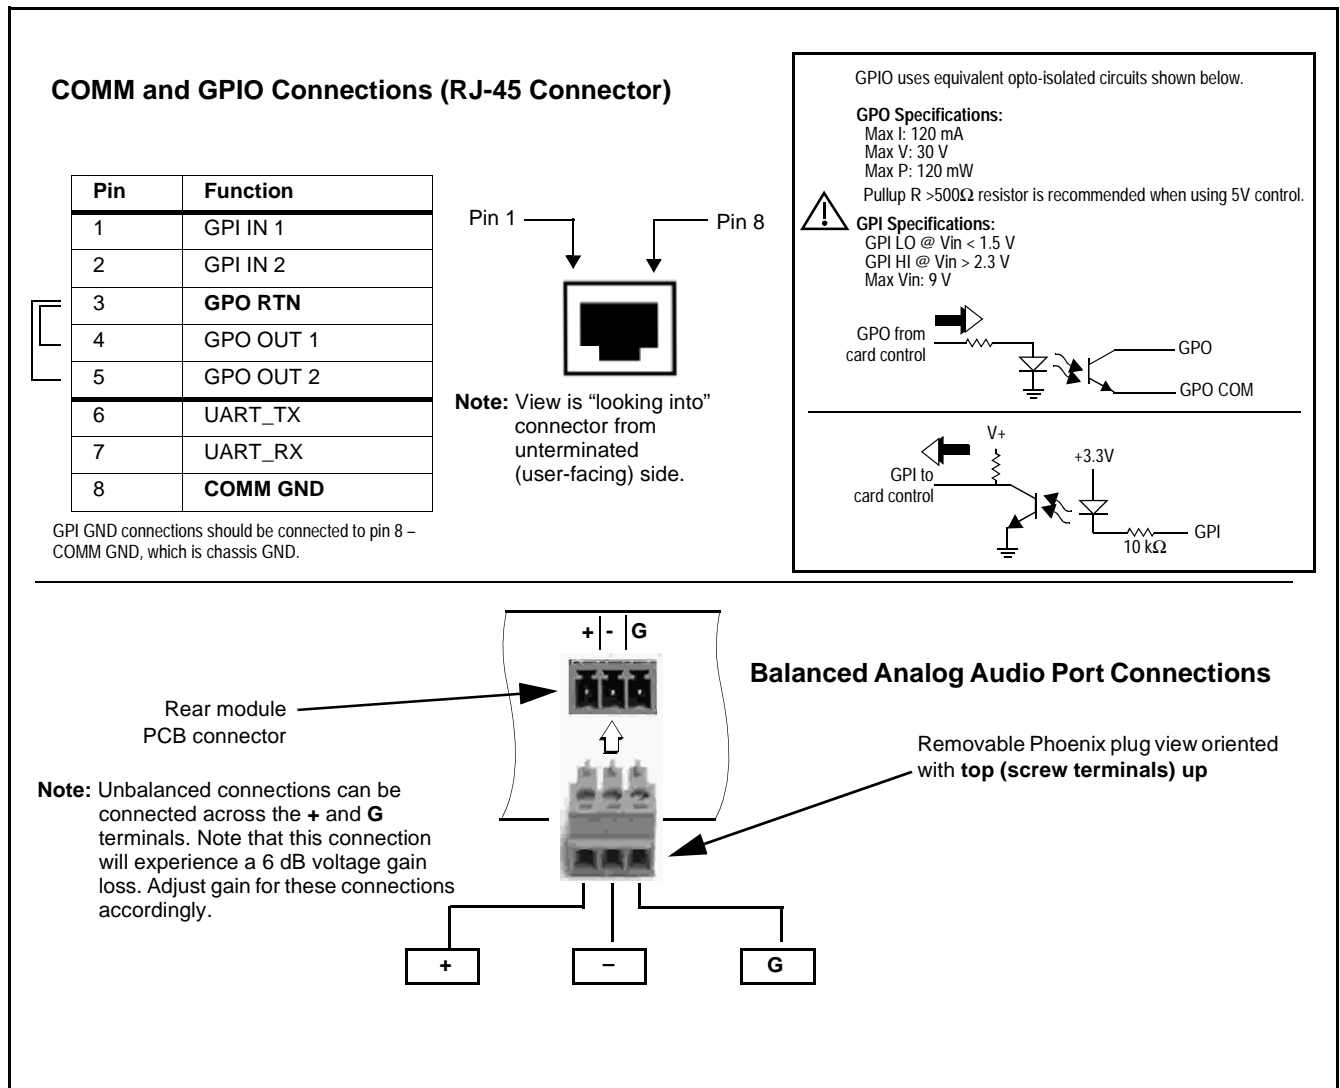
COMM and GPIO Connections (RJ-45 Connector)

| Pin | Function |
|---|---|
| 1 | GPI IN 1 |
| 2 | GPI IN 2 |
| 3 | **GPO RTN** |
| 4 | GPO OUT 1 |
| 5 | GPO OUT 2 |
| 6 | UART_TX |
| 7 | UART_RX |
| 8 | **COMM GND** |

GPI GND connections should be connected to pin 8 – COMM GND, which is chassis GND.

Pin 1

Pin 8

**Note:** View is "looking into" connector from unterminated (user-facing) side.

GPIO uses equivalent opto-isolated circuits shown below.

**GPO Specifications:**
Max I: 120 mA
Max V: 30 V
Max P: 120 mW
Pullup R >500Ω resistor is recommended when using 5V control.

**GPI Specifications:**
GPI LO @ Vin < 1.5 V
GPI HI @ Vin > 2.3 V
Max Vin: 9 V

GPO from card control

GPO

GPO COM

V+

+3.3V

GPI to card control

GPI

10 kΩ

+ - G

Balanced Analog Audio Port Connections

Rear module PCB connector

Removable Phoenix plug view oriented with **top (screw terminals) up**

**Note:** Unbalanced connections can be connected across the **+** and **G** terminals. Note that this connection will experience a 6 dB voltage gain loss. Adjust gain for these connections accordingly.

+

–

G